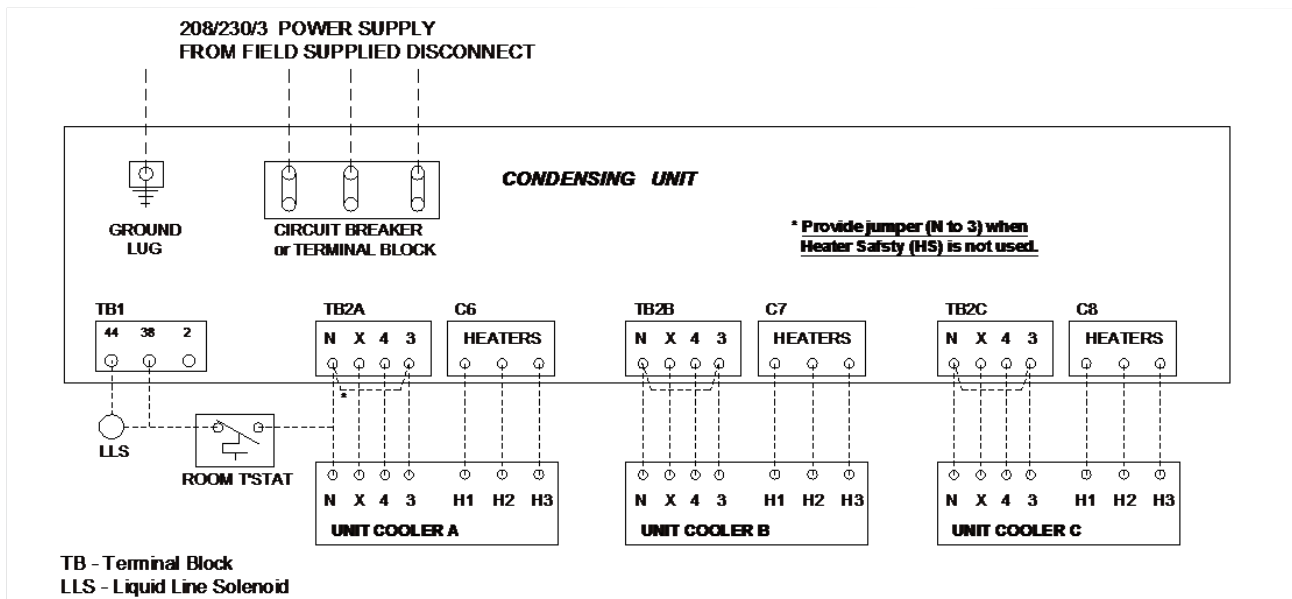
208/230/3 POWER SUPPLY
FROM FIELD SUPPLIED DISCONNECT

CONDENSING UNIT

GROUND LUG

CIRCUIT BREAKER or TERMINAL BLOCK

* Provide jumper (N to 3) when Heater Safsty (HS) is not used.

TB1
44 38 2

TB2A
N X 4 3

C6
HEATERS

TB2B
N X 4 3

C7
HEATERS

TB2C
N X 4 3

C8
HEATERS

*

LLS

ROOM T'STAT

N X 4 3 H1 H2 H3
UNIT COOLER A

N X 4 3 H1 H2 H3
UNIT COOLER B

N X 4 3 H1 H2 H3
UNIT COOLER C

TB - Terminal Block
LLS - Liquid Line Solenoid